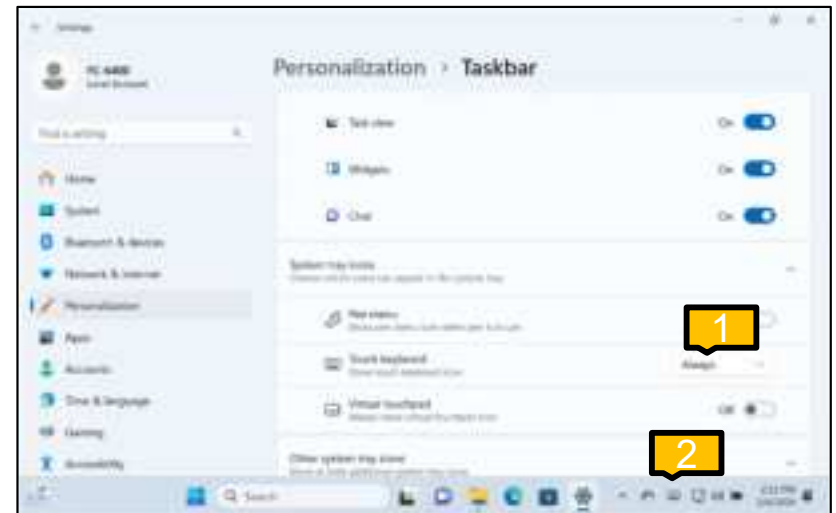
Settings

Personalization › Taskbar

Find a setting

Home

System

Bluetooth & devices

Network & internet

Personalization

Apps

Accounts

Time & language

Gaming

Accessibility

Task view On

Widgets On

Chat On

System tray icons

Pen menu

1

Touch keyboard

Always

Virtual touchpad

Off

Other system tray icons

2

Search